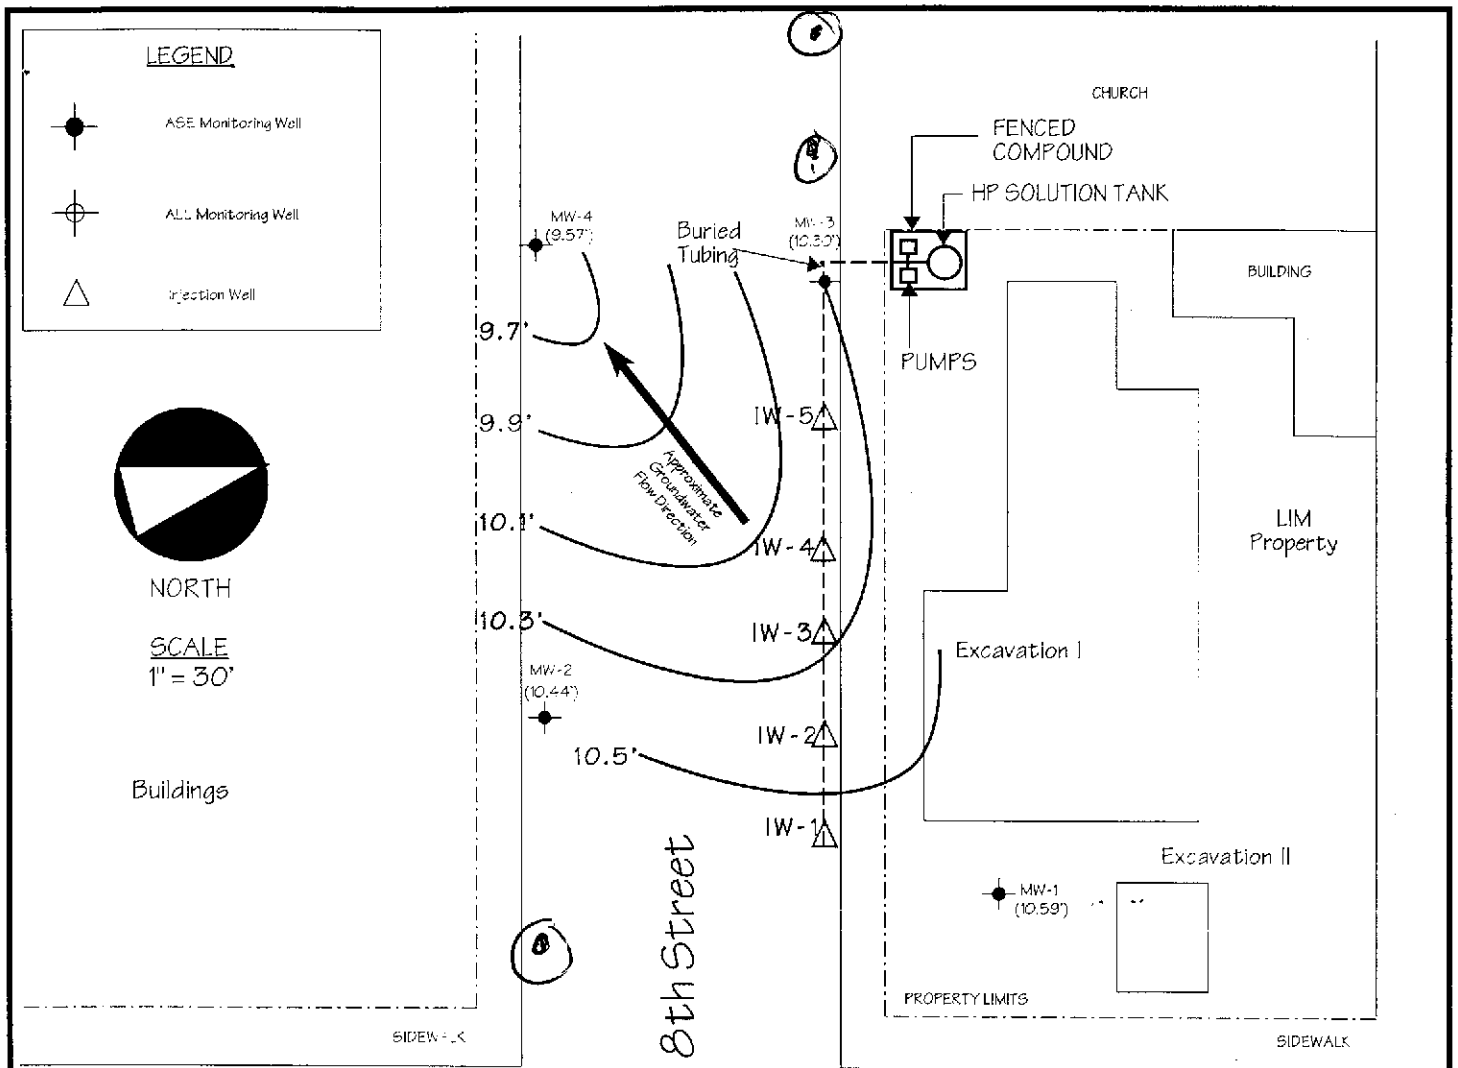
LEGEND

ASE Monitoring Well

ALL Monitoring Well

Injection Well

NORTH

SCALE
1" = 30'

Buildings

MW-4
(9.57')

9.7'

9.9'

10.1'

10.3'

MW-2
(10.44')

10.5'

Buried Tubing

Approximate Groundwater Flow Direction

MW-3
(10.30')

IW-5

IW-4

IW-3

IW-2

IW-1

8th Street

CHURCH

FENCED COMPOUND

HP SOLUTION TANK

PUMPS

BUILDING

LIM Property

Excavation I

Excavation II

MW-1
(10.59')

PROPERTY LIMITS

SIDEWALK

SIDEWALK